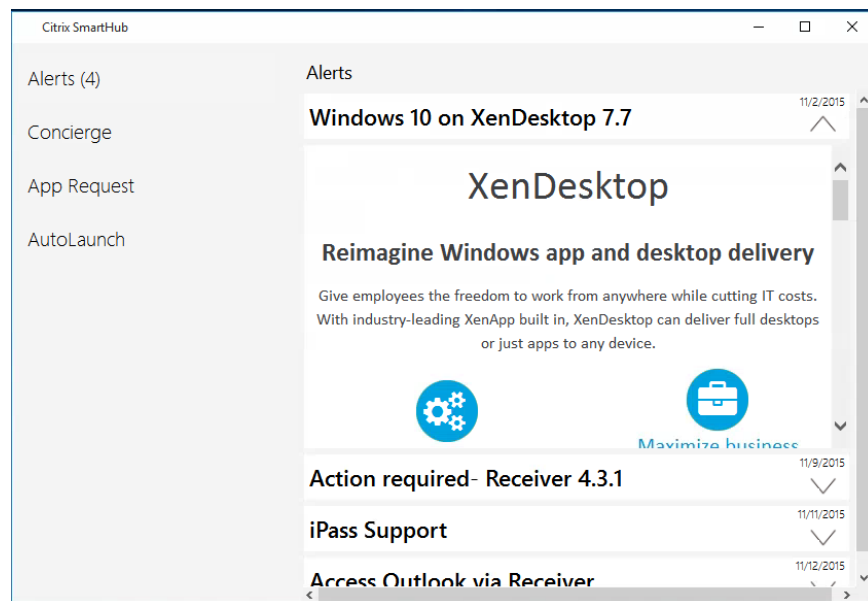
Citrix SmartHub

Alerts (4)

Concierge

App Request

AutoLaunch

Alerts

Windows 10 on XenDesktop 7.7

11/2/2015

XenDesktop

Reimagine Windows app and desktop delivery

Give employees the freedom to work from anywhere while cutting IT costs. With industry-leading XenApp built in, XenDesktop can deliver full desktops or just apps to any device.

Maximize business

Action required- Receiver 4.3.1

11/9/2015

iPass Support

11/11/2015

Access Outlook via Receiver

11/12/2015